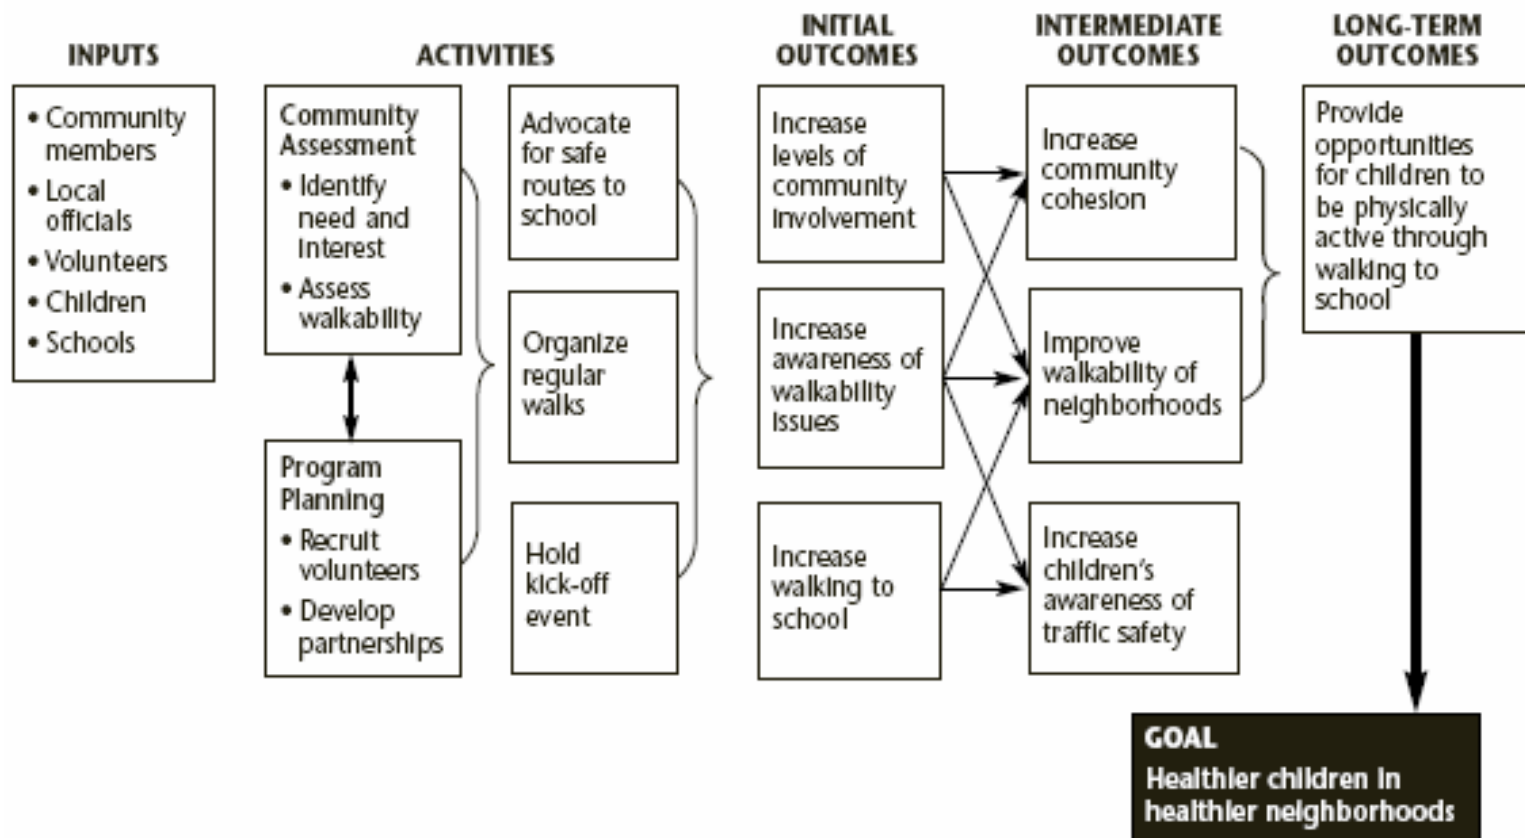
INPUTS

• Community members
• Local officials
• Volunteers
• Children
• Schools

ACTIVITIES

Community Assessment
• Identify need and interest
• Assess walkability

Program Planning
• Recruit volunteers
• Develop partnerships

Advocate for safe routes to school

Organize regular walks

Hold kick-off event

INITIAL OUTCOMES

Increase levels of community involvement

Increase awareness of walkability issues

Increase walking to school

INTERMEDIATE OUTCOMES

Increase community cohesion

Improve walkability of neighborhoods

Increase children's awareness of traffic safety

LONG-TERM OUTCOMES

Provide opportunities for children to be physically active through walking to school

GOAL
Healthier children in healthier neighborhoods